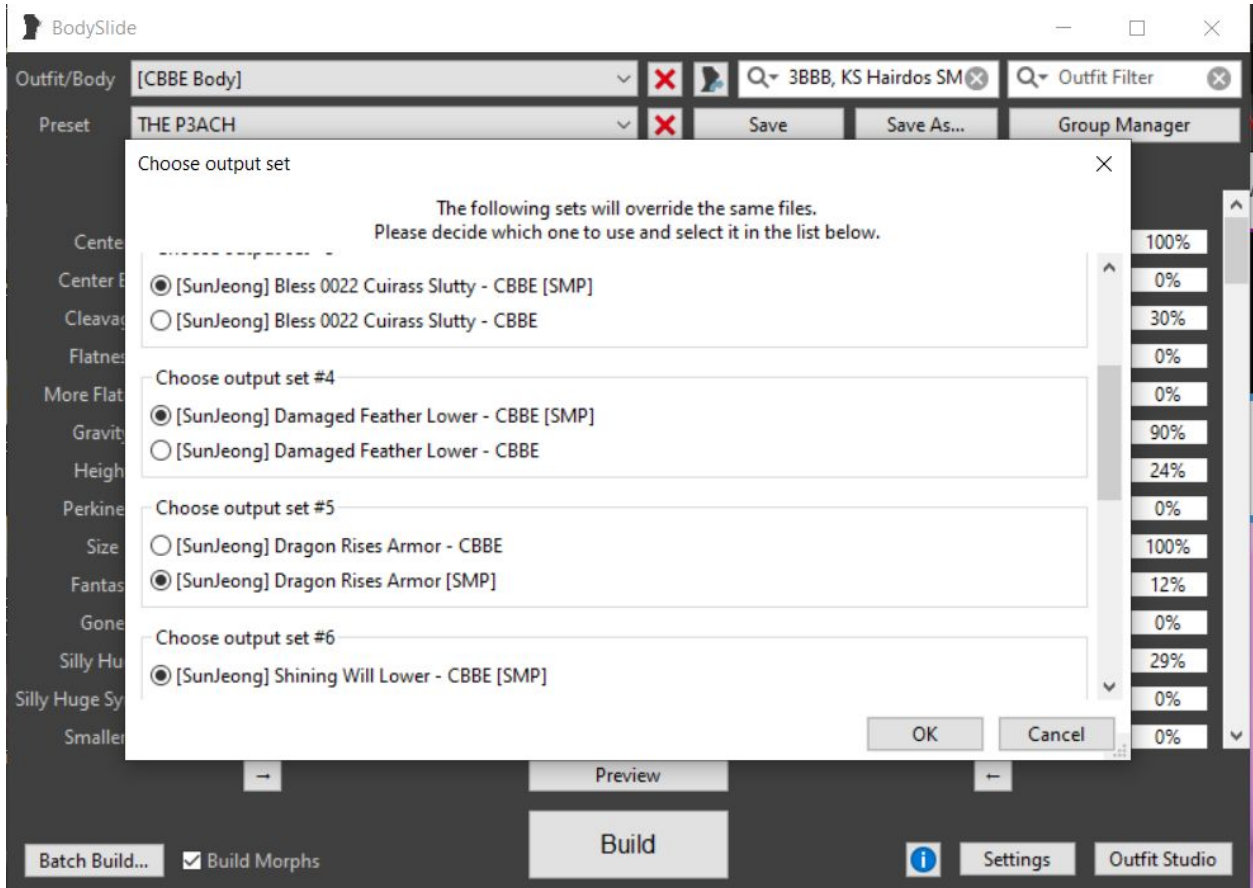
BodySlide

Outfit/Body [CBBE Body]
3BBB, KS Hairdos SM
Outfit Filter

Preset THE P3ACH
Save
Save As...
Group Manager

Choose output set

The following sets will override the same files.
Please decide which one to use and select it in the list below.

[SunJeong] Bless 0022 Cuirass Slutty - CBBE [SMP]
[SunJeong] Bless 0022 Cuirass Slutty - CBBE

Choose output set #4
[SunJeong] Damaged Feather Lower - CBBE [SMP]
[SunJeong] Damaged Feather Lower - CBBE

Choose output set #5
[SunJeong] Dragon Rises Armor - CBBE
[SunJeong] Dragon Rises Armor [SMP]

Choose output set #6
[SunJeong] Shining Will Lower - CBBE [SMP]

OK
Cancel

Cente
Center E
Cleava
Flatne
More Flat
Gravit
Heigh
Perkine
Size
Fantas
Gone
Silly Hu
Silly Huge Sy
Smalle

100%
0%
30%
0%
0%
90%
24%
0%
100%
12%
0%
29%
0%
0%

→
Preview
←

Batch Build...
Build Morphs
Build
Settings
Outfit Studio